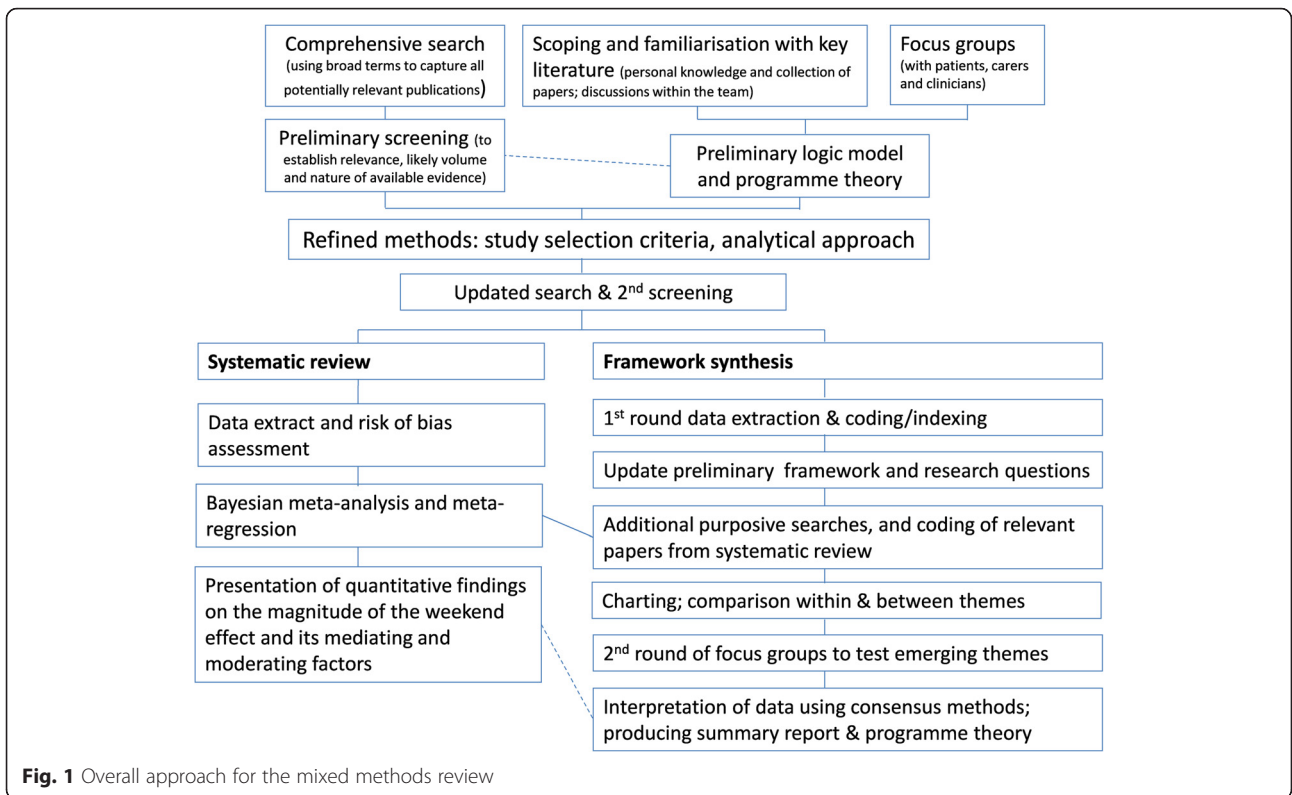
Comprehensive search (using broad terms to capture all potentially relevant publications)

Scoping and familiarisation with key literature (personal knowledge and collection of papers; discussions within the team)

Focus groups (with patients, carers and clinicians)

Preliminary screening (to establish relevance, likely volume and nature of available evidence)

Preliminary logic model and programme theory

Refined methods: study selection criteria, analytical approach

Updated search & 2$^{nd}$ screening

Systematic review

Framework synthesis

Data extract and risk of bias assessment

1$^{st}$ round data extraction & coding/indexing

Update preliminary framework and research questions

Bayesian meta-analysis and meta-regression

Additional purposive searches, and coding of relevant papers from systematic review

Presentation of quantitative findings on the magnitude of the weekend effect and its mediating and moderating factors

Charting; comparison within & between themes

2$^{nd}$ round of focus groups to test emerging themes

Interpretation of data using consensus methods; producing summary report & programme theory

Fig. 1 Overall approach for the mixed methods review